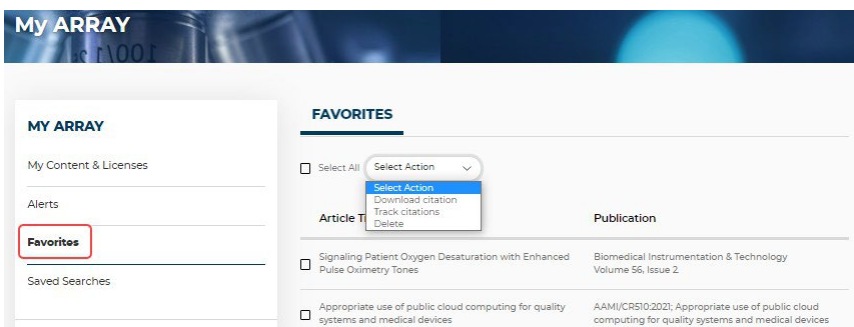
My ARRAY

MY ARRAY

My Content & Licenses

Alerts

Favorites

Saved Searches

FAVORITES

Select All

Select Action

Select Action
Download citation
Track citations
Delete

Article T

Publication

Signaling Patient Oxygen Desaturation with Enhanced Pulse Oximetry Tones

Biomedical Instrumentation & Technology Volume 56, Issue 2

Appropriate use of public cloud computing for quality systems and medical devices

AAMI/CR510:2021; Appropriate use of public cloud computing for quality systems and medical devices